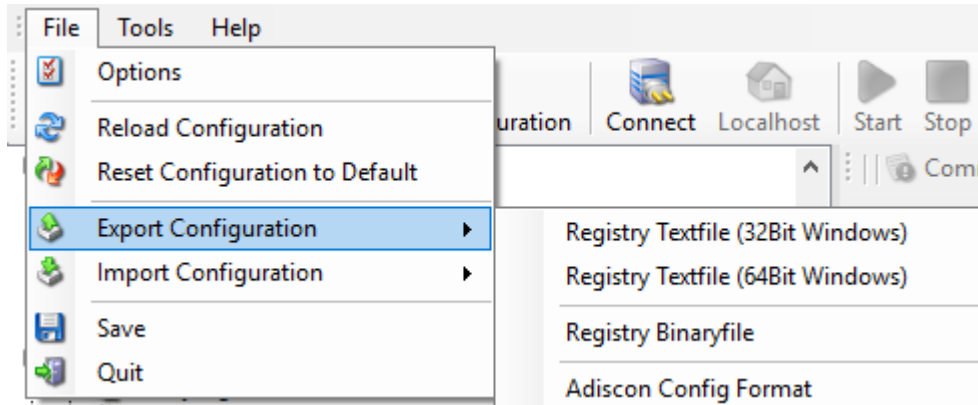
File Tools Help

Options

Reload Configuration

Reset Configuration to Default

Export Configuration

Import Configuration

Save

Quit

uration Connect Localhost Start Stop

Com

Registry Textfile (32Bit Windows)

Registry Textfile (64Bit Windows)

Registry Binaryfile

Adiscon Config Format